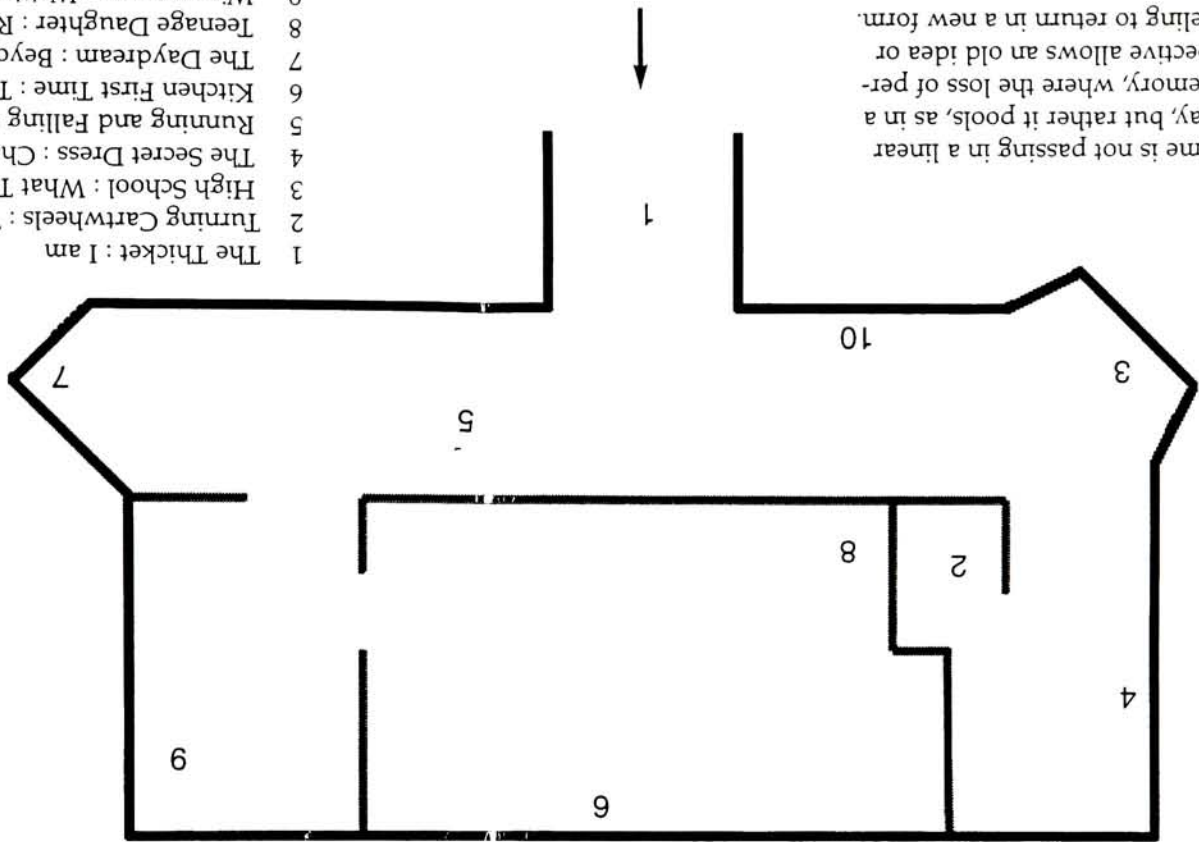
me is not passing in a linear ay, but rather it pools, as in a emory, where the loss of perective allows an old idea or eling to return in a new form.

1 The Thicket : I am
2 Turning Cartwheels :
3 High School : What T
4 The Secret Dress : Ch
5 Running and Falling
6 Kitchen First Time : T
7 The Daydream : Beyo
8 Teenage Daughter : R

1
10
3
7
5
8
2
4
9
6